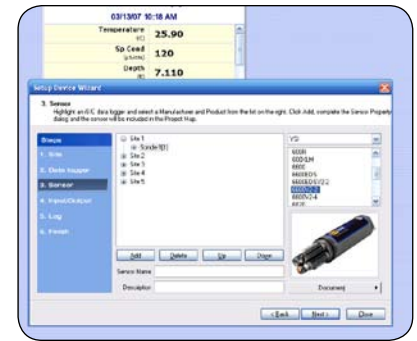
03/13/07 10:18 AM

Temperature (C) 25.90

Sp Cond (µS/cm) 120

Depth (ft) 7.110

Setup Device Wizard

3. Sensor
Highlight an IEC data logger and select a Manufacturer and Product from the list on the right. Click Add, complete the Sensor Property dialog and the sensor will be included in the Project Map.

Steps
1. Site
2. Data logger
3. Sensor
4. Input/Output
5. Log
6. Finish

Site 1
Sonde(1)
Site 2
Site 3
Site 4
Site 5

YSI
600R
600-SM
600E
6600EDS
6600EDSV2
600XL
6600V2-2
6600V2-4
6820

Add Delete Up Down

Sensor Name

Description

Document

< Back Next > Close